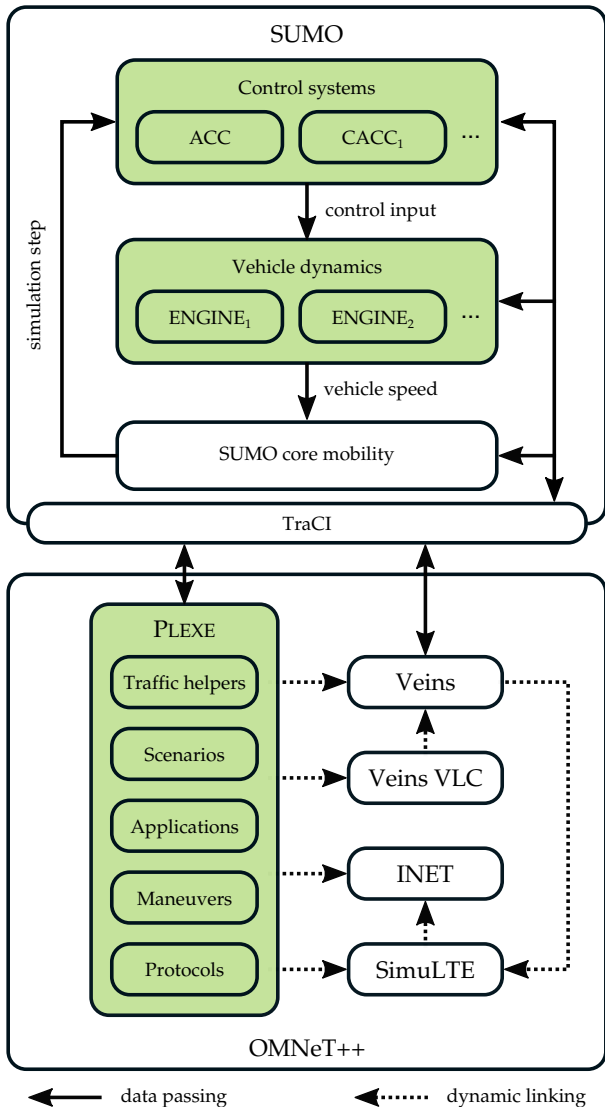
SUMO

Control systems

ACC

$CACC_1$

...

control input

Vehicle dynamics

$ENGINE_1$

$ENGINE_2$

...

vehicle speed

simulation step

SUMO core mobility

TraCI

PLEXE

Traffic helpers

Scenarios

Applications

Maneuvers

Protocols

Veins

Veins VLC

INET

SimuLTE

OMNeT++

data passing

dynamic linking